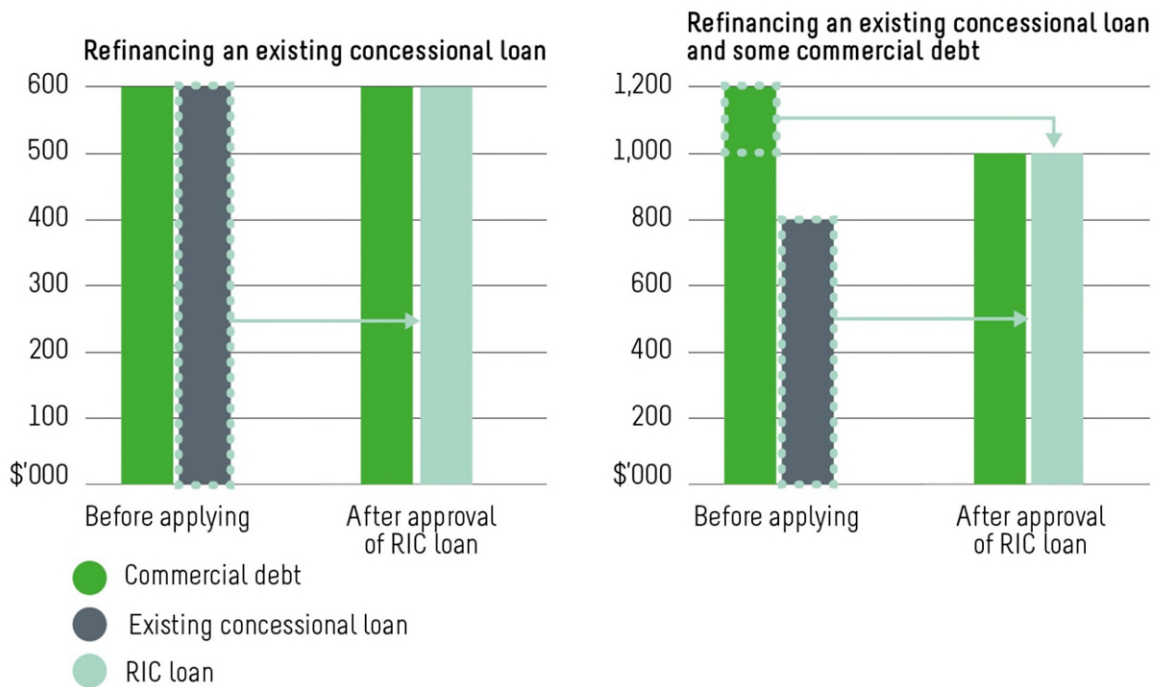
Refinancing an existing concessional loan

600
500
400
300
200
100
$'000

Before applying
After approval of RIC loan

Commercial debt
Existing concessional loan
RIC loan

Refinancing an existing concessional loan and some commercial debt

1,200
1,000
800
600
400
200
$'000

Before applying
After approval of RIC loan